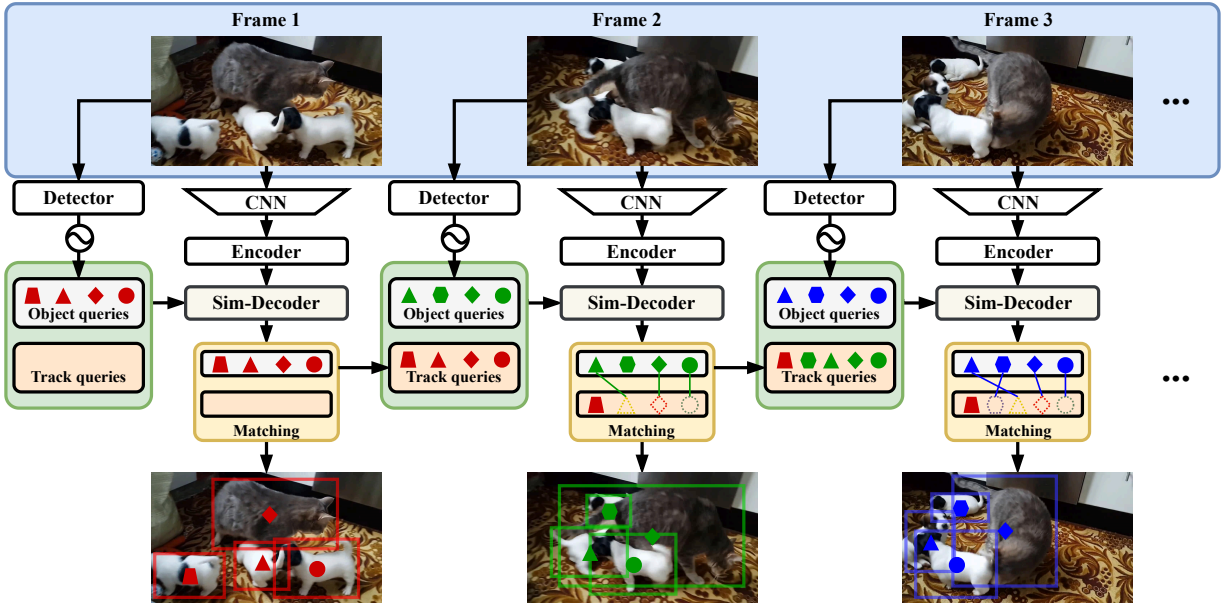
Frame 1

Frame 2

Frame 3

...

Detector

CNN

Encoder

Object queries

Track queries

Sim-Decoder

Matching

Detector

CNN

Encoder

Object queries

Track queries

Sim-Decoder

Matching

Detector

CNN

Encoder

Object queries

Track queries

Sim-Decoder

Matching

...